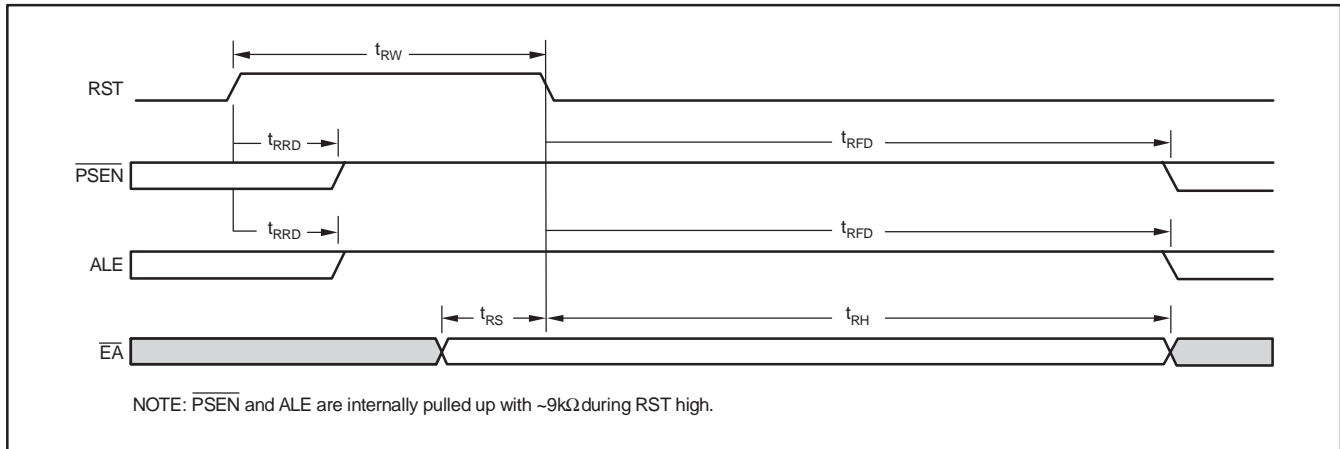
$t_{RW}$

RST

$t_{RRD}$

$t_{RFD}$

$\overline{PSEN}$

$t_{RRD}$

$t_{RFD}$

ALE

$t_{RS}$

$t_{RH}$

$\overline{EA}$

NOTE: $\overline{PSEN}$ and ALE are internally pulled up with ~9kΩ during RST high.